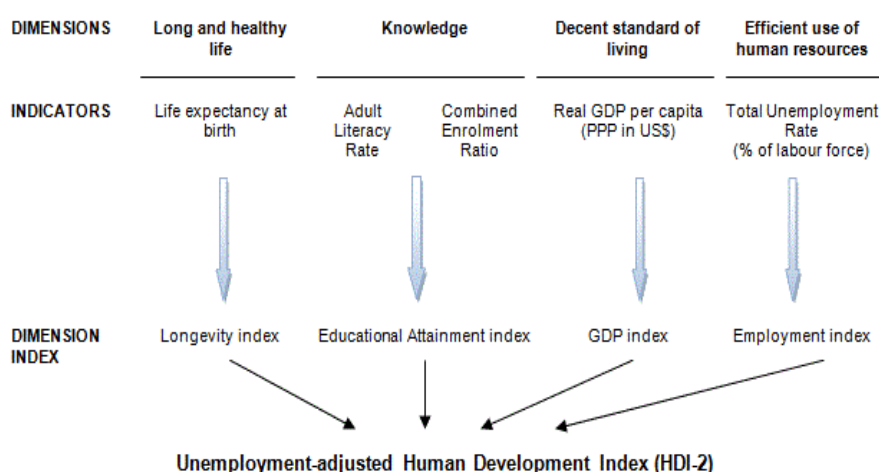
DIMENSIONS

Long and healthy life

Knowledge

Decent standard of living

Efficient use of human resources

INDICATORS

Life expectancy at birth

Adult Literacy Rate

Combined Enrolment Ratio

Real GDP per capita (PPP in US$)

Total Unemployment Rate (% of labour force)

DIMENSION INDEX

Longevity index

Educational Attainment index

GDP index

Employment index

Unemployment-adjusted Human Development Index (HDI-2)